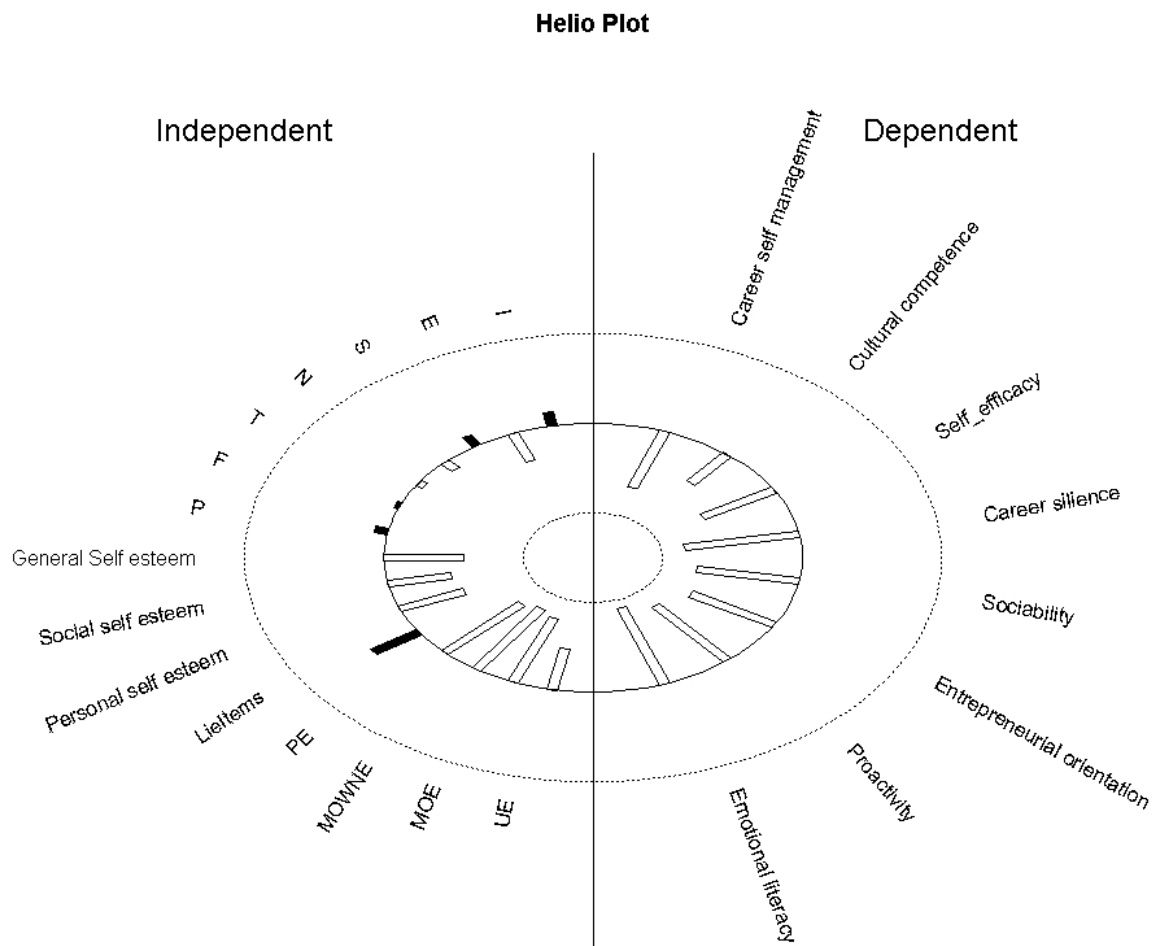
Helio Plot

Independent

Dependent

I
E
S
N
T
F
P

General Self esteem
Social self esteem
Personal self esteem
LieItems
PE
MOWNE
MOE
UE

Career self management
Cultural competence
Self_efficacy
Career silience
Sociability
Entrepreneurial orientation
Proactivity
Emotional literacy